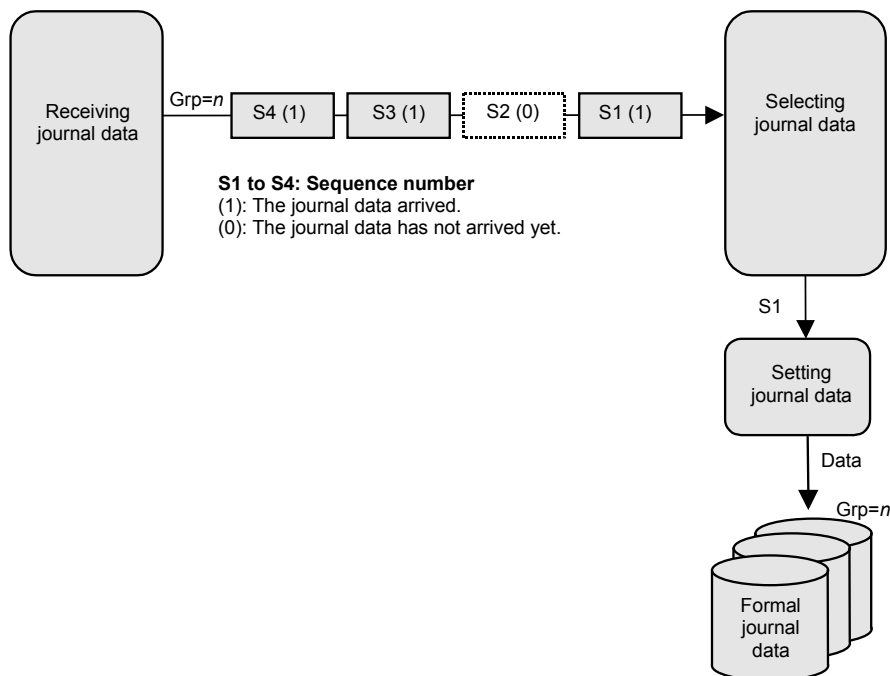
Receiving journal data

Grp=*n*

S4 (1)

S3 (1)

S2 (0)

S1 (1)

Selecting journal data

**S1 to S4: Sequence number**
(1): The journal data arrived.
(0): The journal data has not arrived yet.

S1

Setting journal data

Data

Grp=*n*

Formal journal data